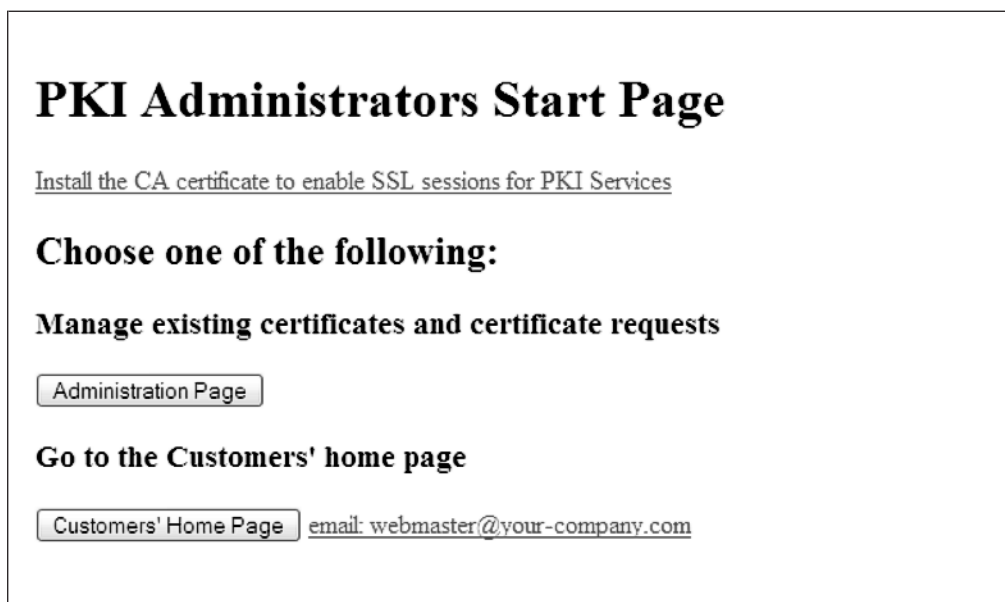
PKI Administrators Start Page

Install the CA certificate to enable SSL sessions for PKI Services

Choose one of the following:

Manage existing certificates and certificate requests

Administration Page

Go to the Customers' home page

Customers' Home Page email: webmaster@your-company.com